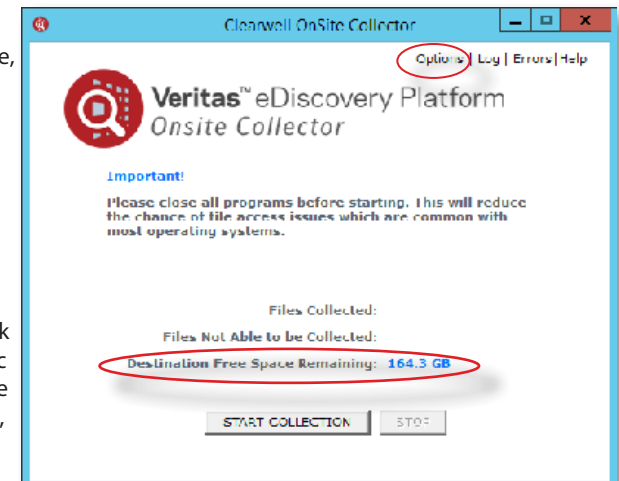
e,

k
c
e
,

Clearwell OnSite Collector

Options | Log | Errors | Help

Veritas™ eDiscovery Platform
Onsite Collector

Important!

Please close all programs before starting. This will reduce the chance of file access issues which are common with most operating systems.

Files Collected:

Files Not Able to be Collected:

Destination Free Space Remaining: 164.3 GB

START COLLECTION

STOP